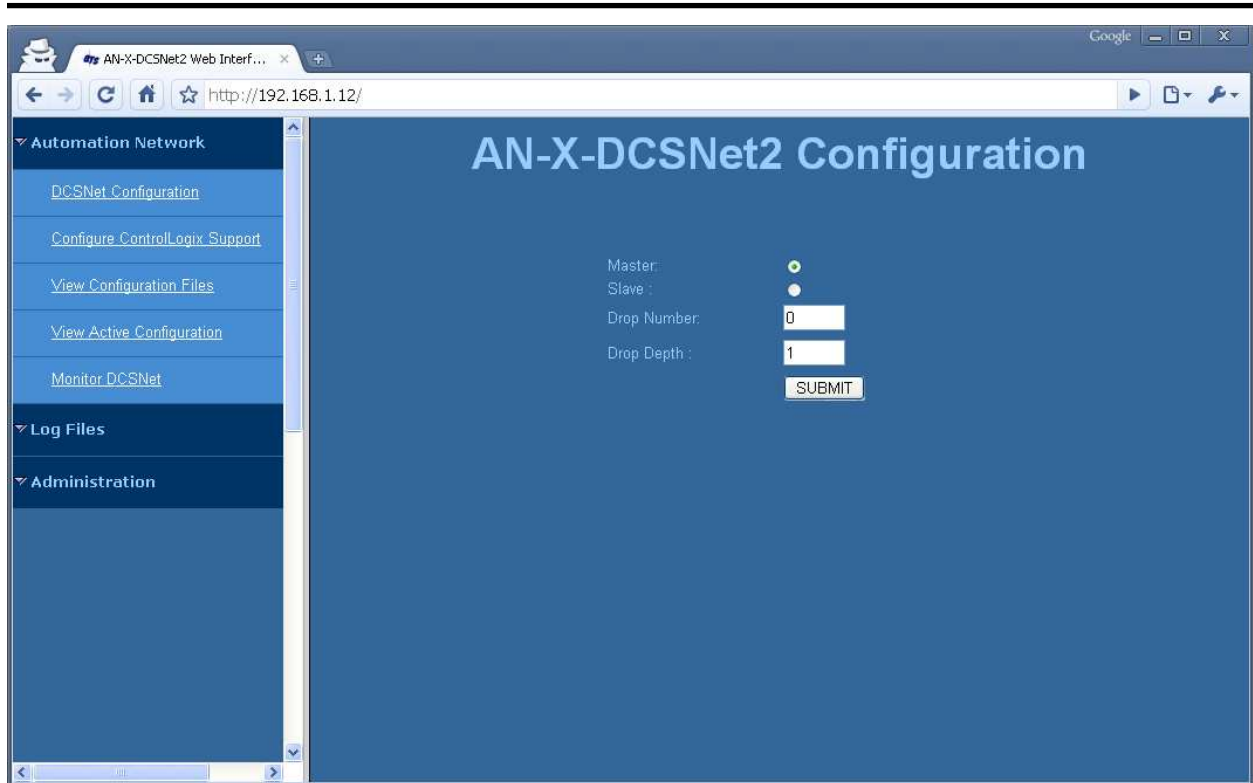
AN-X-DCSNet2 Web Interf... ×

Google

http://192.168.1.12/

Automation Network

DCSNet Configuration

Configure ControlLogix Support

View Configuration Files

View Active Configuration

Monitor DCSNet

Log Files

Administration

AN-X-DCSNet2 Configuration

Master:

Slave :

Drop Number:

0

Drop Depth :

1

SUBMIT